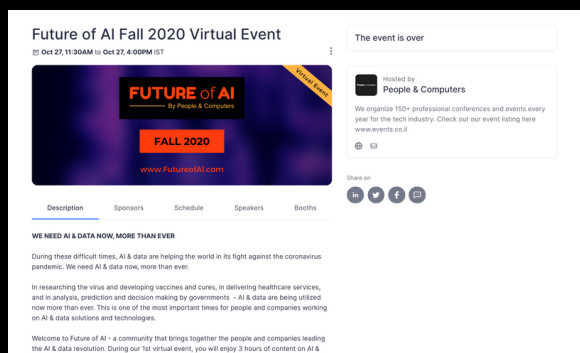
Future of AI Fall 2020 Virtual Event

Oct 27, 11:30AM to Oct 27, 4:00PM IST

FUTURE of AI
By People & Computers

Virtual Event

FALL 2020

www.FutureofAI.com

Description Sponsors Schedule Speakers Booths

WE NEED AI & DATA NOW, MORE THAN EVER

During these difficult times, AI & data are helping the world in its fight against the coronavirus pandemic. We need AI & data now, more than ever.

In researching the virus and developing vaccines and cures, in delivering healthcare services, and in analysis, prediction and decision making by governments - AI & data are being utilized now more than ever. This is one of the most important times for people and companies working on AI & data solutions and technologies.

Welcome to Future of AI - a community that brings together the people and companies leading the AI & data revolution. During our 1st virtual event, you will enjoy 3 hours of content on AI &

The event is over

Hosted by
People & Computers

We organize 150+ professional conferences and events every year for the tech industry. Check out our event listing here www.events.co.il

Share on